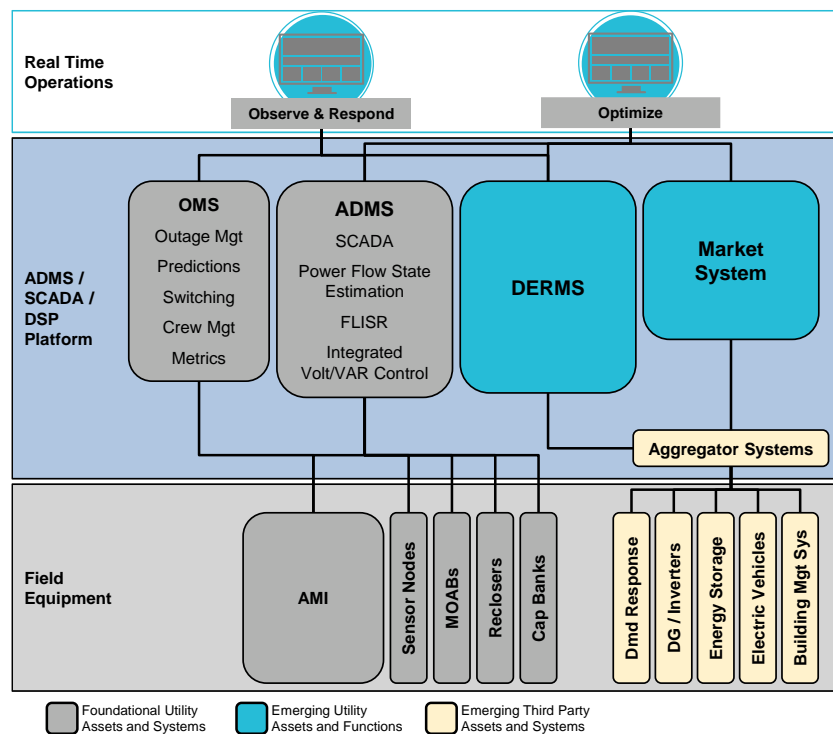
Real Time Operations

Observe & Respond

Optimize

ADMS / SCADA / DSP Platform

OMS
Outage Mgt
Predictions
Switching
Crew Mgt
Metrics

ADMS
SCADA
Power Flow State Estimation
FLISR
Integrated Volt/VAR Control

DERMS

Market System

Aggregator Systems

Field Equipment

AMI

Sensor Nodes

MOABs

Reclosers

Cap Banks

Dmd Response

DG / Inverters

Energy Storage

Electric Vehicles

Building Mgt Sys

Foundational Utility Assets and Systems

Emerging Utility Assets and Functions

Emerging Third Party Assets and Systems